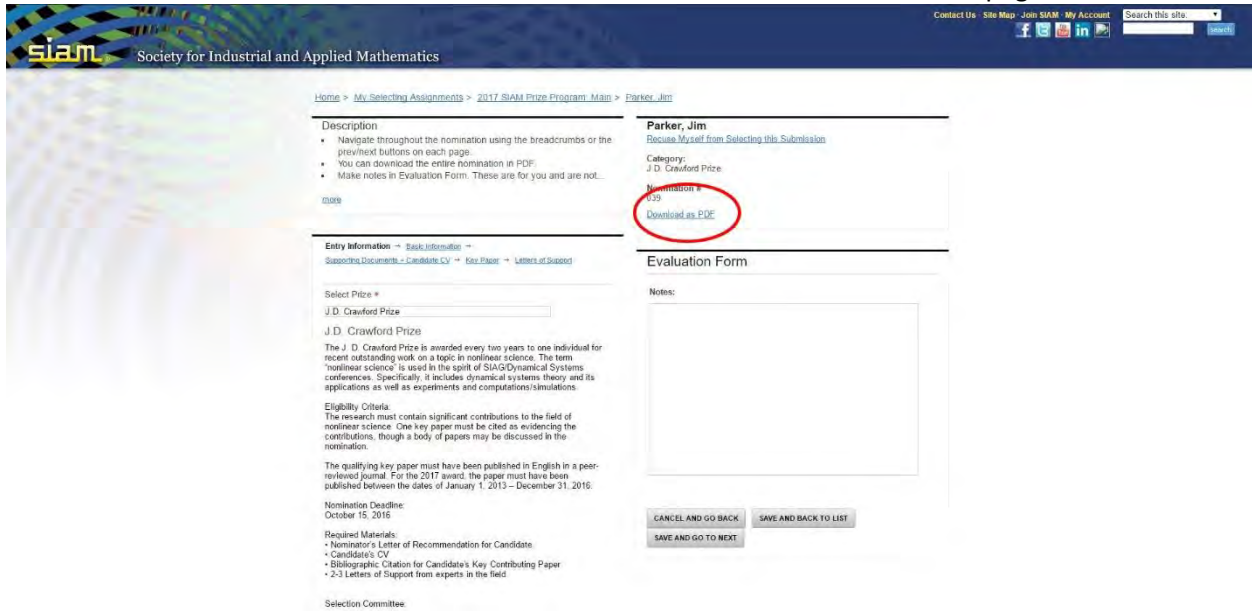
siam Society for Industrial and Applied Mathematics

Contact Us · Site Map · Join SIAM · My Account

Search this site.

search

Home > My Selecting Assignments > 2017 SIAM Prize Program: Main > Parker, Jim

Description

- Navigate throughout the nomination using the breadcrumbs or the prev/next buttons on each page.
- You can download the entire nomination in PDF.
- Make notes in Evaluation Form. These are for you and are not...

more

Parker, Jim

Recuse Myself from Selecting this Submission

Category:
J.D. Crawford Prize

Nomination #
039

Download as PDF

Entry Information → Basic Information → Supporting Documents - Candidate CV → Key Paper → Letters of Support

Select Prize *

J.D. Crawford Prize

J.D. Crawford Prize

The J. D. Crawford Prize is awarded every two years to one individual for recent outstanding work on a topic in nonlinear science. The term "nonlinear science" is used in the spirit of SIAG/Dynamical Systems conferences. Specifically, it includes dynamical systems theory and its applications as well as experiments and computations/simulations.

Eligibility Criteria:
The research must contain significant contributions to the field of nonlinear science. One key paper must be cited as evidencing the contributions, though a body of papers may be discussed in the nomination.

The qualifying key paper must have been published in English in a peer-reviewed journal. For the 2017 award, the paper must have been published between the dates of January 1, 2013 – December 31, 2016.

Nomination Deadline:
October 15, 2016

Required Materials:
• Nominator's Letter of Recommendation for Candidate
• Candidate's CV
• Bibliographic Citation for Candidate's Key Contributing Paper
• 2-3 Letters of Support from experts in the field

Selection Committee:

Evaluation Form

Notes:

CANCEL AND GO BACK

SAVE AND BACK TO LIST

SAVE AND GO TO NEXT